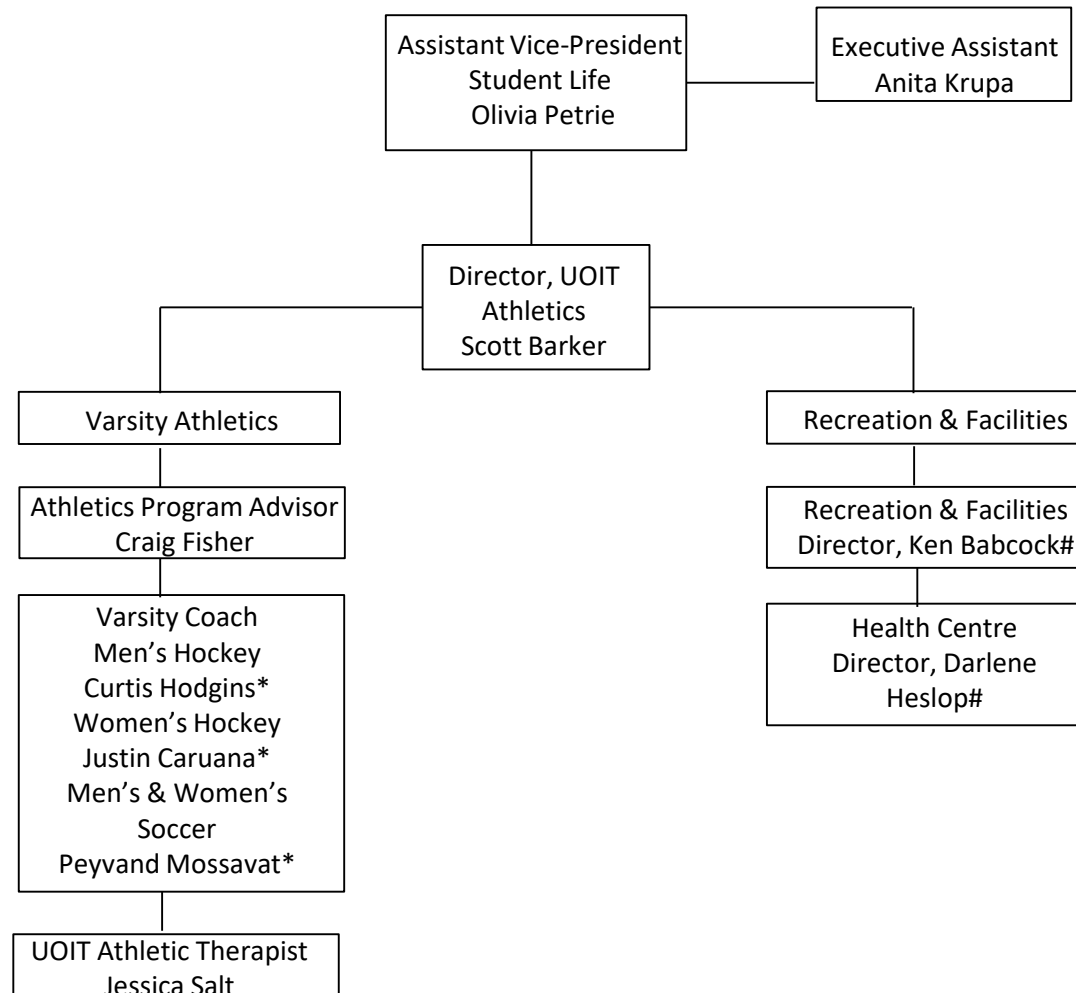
Assistant Vice-President
Student Life
Olivia Petrie

Executive Assistant
Anita Krupa

Director, UOIT
Athletics
Scott Barker

Varsity Athletics

Athletics Program Advisor
Craig Fisher

Varsity Coach
Men's Hockey
Curtis Hodgins*
Women's Hockey
Justin Caruana*
Men's & Women's
Soccer
Peyvand Mossavat*

UOIT Athletic Therapist
Jessica Salt

Recreation & Facilities

Recreation & Facilities
Director, Ken Babcock#

Health Centre
Director, Darlene
Heslop#